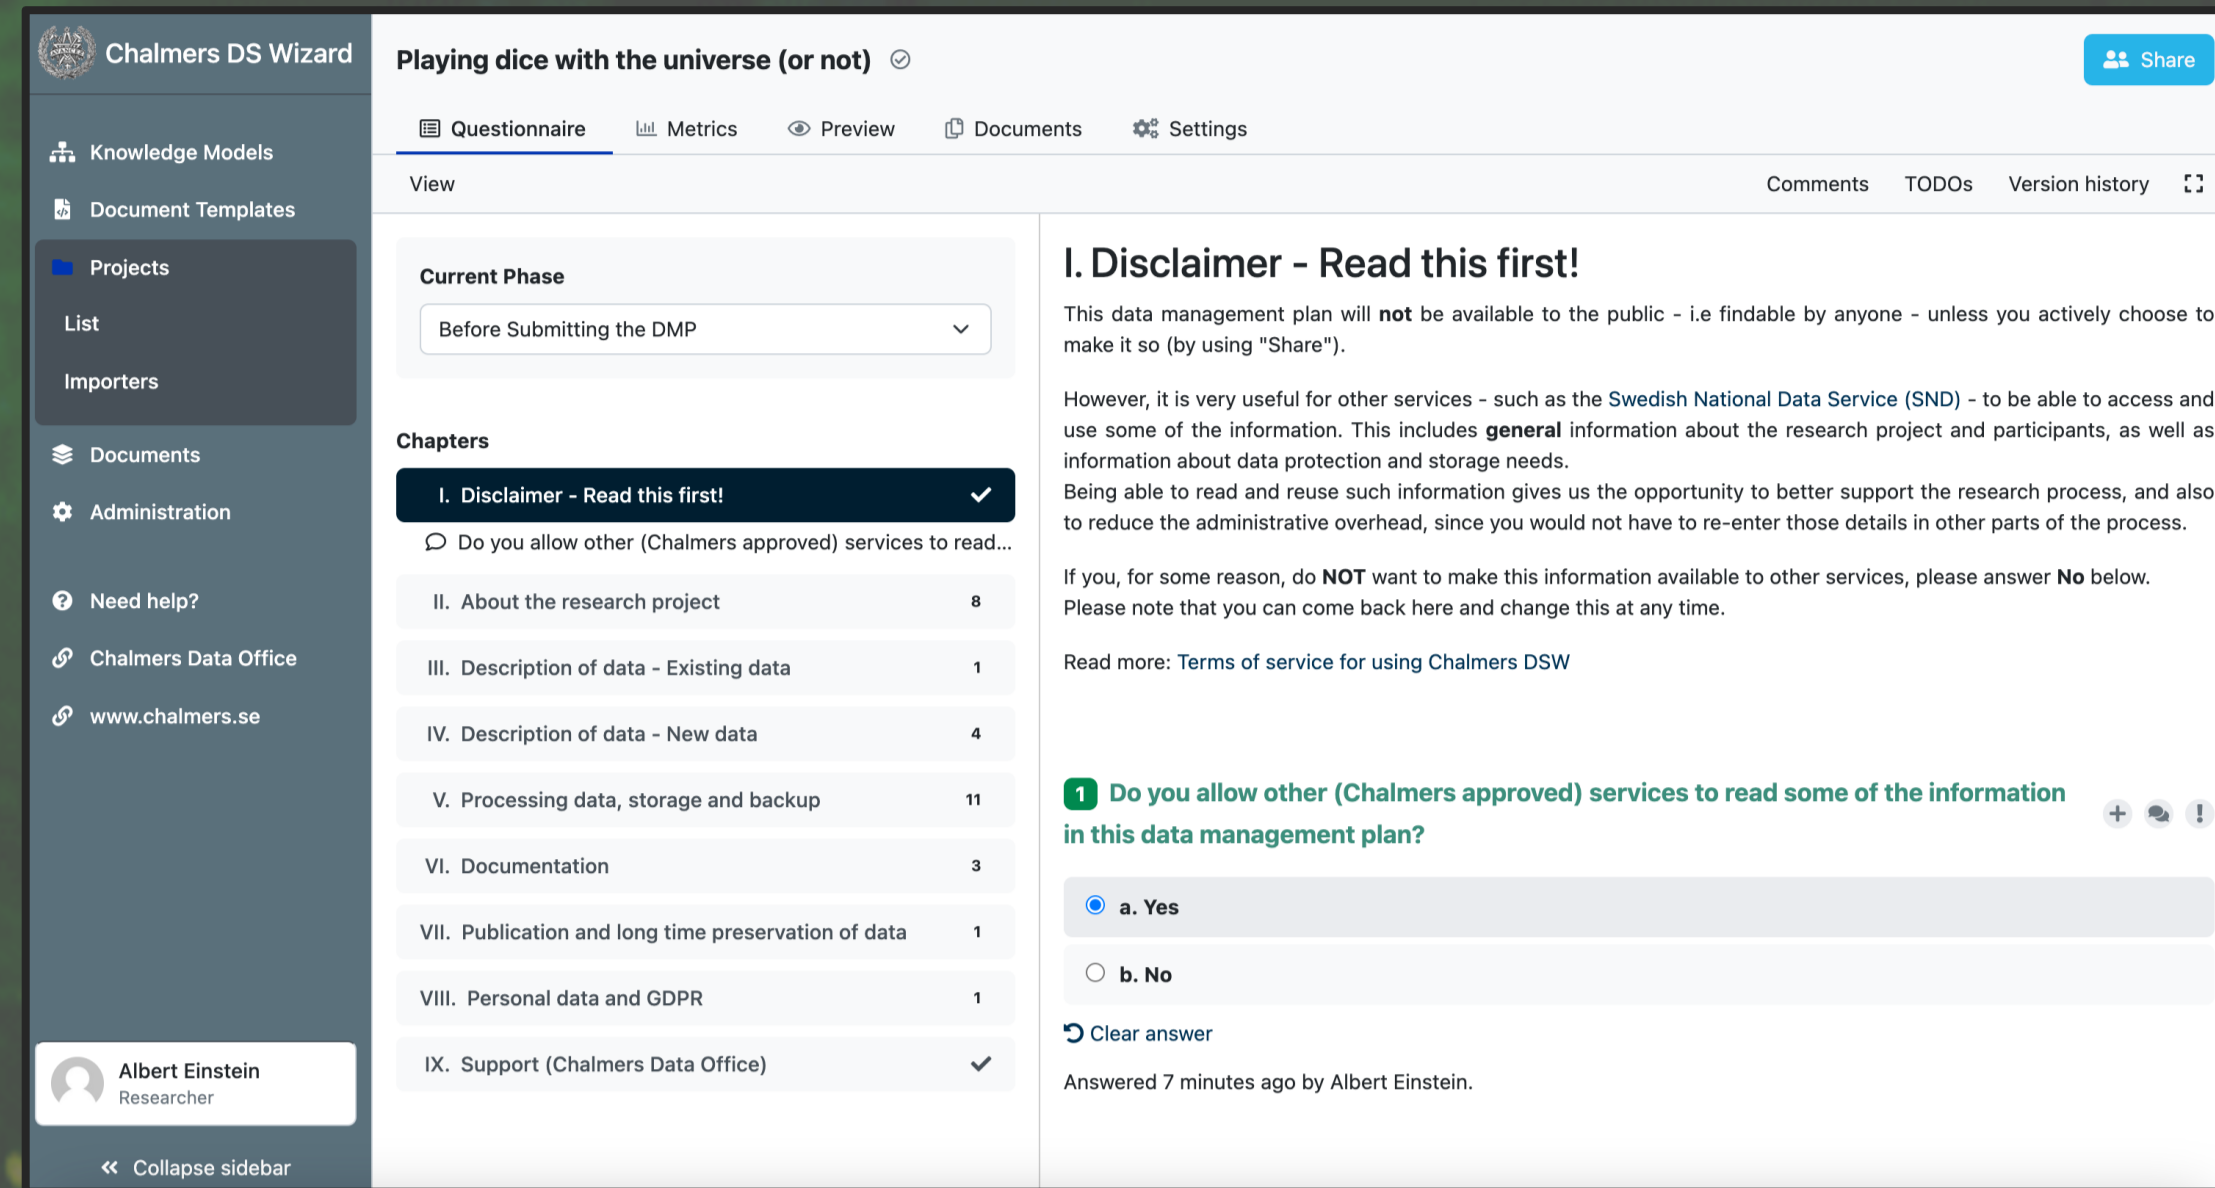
Chalmers DS Wizard

Knowledge Models
Document Templates
Projects
List
Importers
Documents
Administration

Need help?
Chalmers Data Office
www.chalmers.se

Albert Einstein
Researcher

Collapse sidebar

Playing dice with the universe (or not)

Share

Questionnaire Metrics Preview Documents Settings

View

Comments TODOs Version history

Current Phase

Before Submitting the DMP

Chapters

I. Disclaimer - Read this first!
Do you allow other (Chalmers approved) services to read...
II. About the research project 8
III. Description of data - Existing data 1
IV. Description of data - New data 4
V. Processing data, storage and backup 11
VI. Documentation 3
VII. Publication and long time preservation of data 1
VIII. Personal data and GDPR 1
IX. Support (Chalmers Data Office)

I. Disclaimer - Read this first!

This data management plan will **not** be available to the public - i.e findable by anyone - unless you actively choose to make it so (by using "Share").

However, it is very useful for other services - such as the Swedish National Data Service (SND) - to be able to access and use some of the information. This includes **general** information about the research project and participants, as well as information about data protection and storage needs.
Being able to read and reuse such information gives us the opportunity to better support the research process, and also to reduce the administrative overhead, since you would not have to re-enter those details in other parts of the process.

If you, for some reason, do **NOT** want to make this information available to other services, please answer **No** below.
Please note that you can come back here and change this at any time.

Read more: Terms of service for using Chalmers DSW

1 Do you allow other (Chalmers approved) services to read some of the information in this data management plan?

a. Yes

b. No

Clear answer

Answered 7 minutes ago by Albert Einstein.